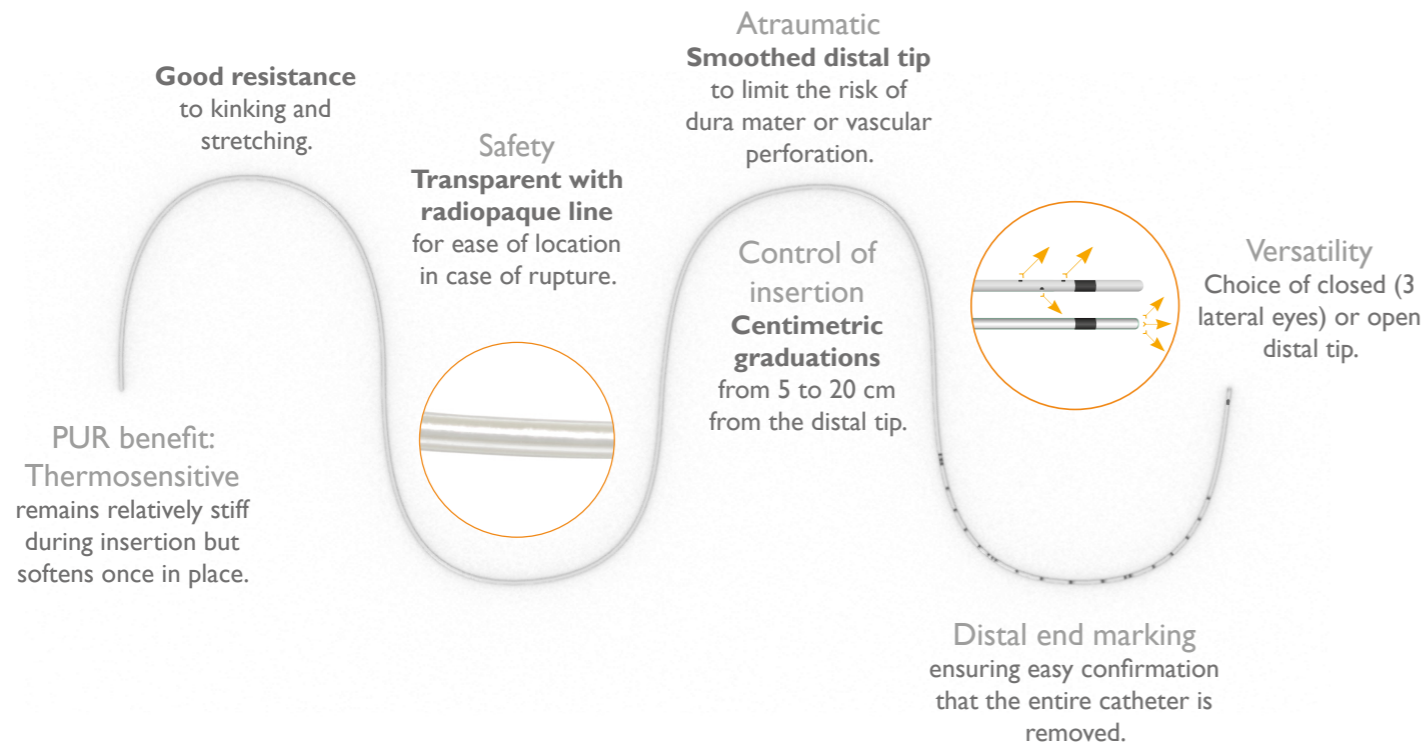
Good resistance
to kinking and stretching.

Safety
Transparent with radiopaque line
for ease of location in case of rupture.

Atraumatic
Smoothed distal tip
to limit the risk of dura mater or vascular perforation.

Control of insertion
Centimetric graduations
from 5 to 20 cm from the distal tip.

Versatility
Choice of closed (3 lateral eyes) or open distal tip.

PUR benefit:
Thermosensitive
remains relatively stiff during insertion but softens once in place.

Distal end marking
ensuring easy confirmation that the entire catheter is removed.